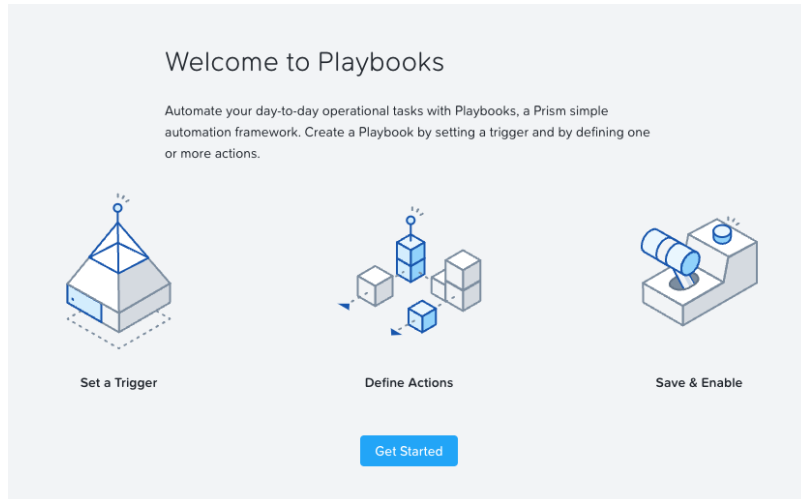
Welcome to Playbooks

Automate your day-to-day operational tasks with Playbooks, a Prism simple automation framework. Create a Playbook by setting a trigger and by defining one or more actions.

Set a Trigger

Define Actions

Save & Enable

Get Started